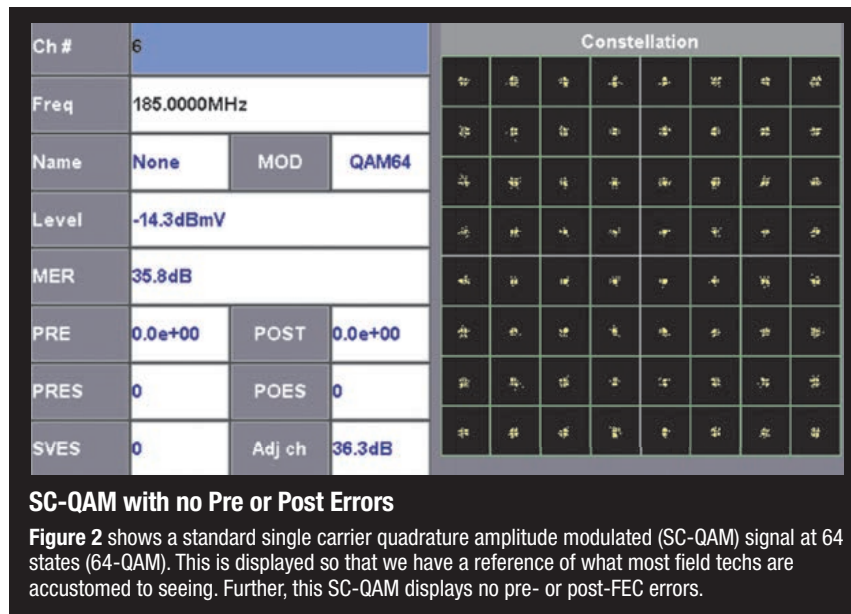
| Ch # | 6 | | |
|---|---|---|---|
| Freq | 185.0000MHz | | |
| Name | None | MOD | QAM64 |
| Level | -14.3dBmV | | |
| MER | 35.8dB | | |
| PRE | 0.0e+00 | POST | 0.0e+00 |
| PRES | 0 | POES | 0 |
| SVES | 0 | Adj ch | 36.3dB |

Constellation

SC-QAM with no Pre or Post Errors

Figure 2 shows a standard single carrier quadrature amplitude modulated (SC-QAM) signal at 64 states (64-QAM). This is displayed so that we have a reference of what most field techs are accustomed to seeing. Further, this SC-QAM displays no pre- or post-FEC errors.